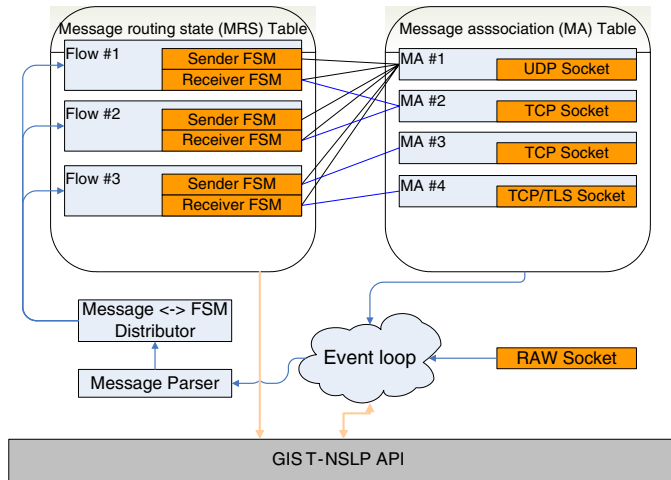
Message routing state (MRS) Table

Flow #1
Sender FSM
Receiver FSM

Flow #2
Sender FSM
Receiver FSM

Flow #3
Sender FSM
Receiver FSM

Message asssociation (MA) Table

MA #1
UDP Socket

MA #2
TCP Socket

MA #3
TCP Socket

MA #4
TCP/TLS Socket

Message <-> FSM Distributor

Message Parser

Event loop

RAW Socket

GIS T-NSLP API